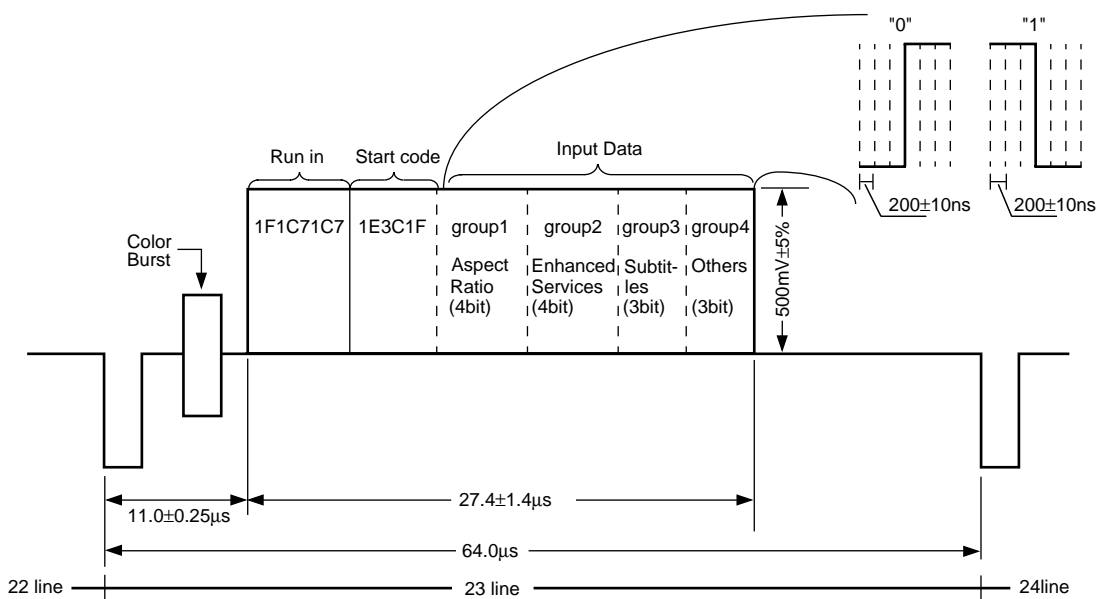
"0"

"1"

Run in

Start code

Input Data

200±10ns

200±10ns

1F1C71C7

1E3C1F

group1

group2

group3

group4

Color Burst

Aspect Ratio (4bit)

Enhanced Services (4bit)

Subtitles (3bit)

Others (3bit)

500mV±5%

11.0±0.25μs

27.4±1.4μs

64.0μs

22 line

23 line

24line